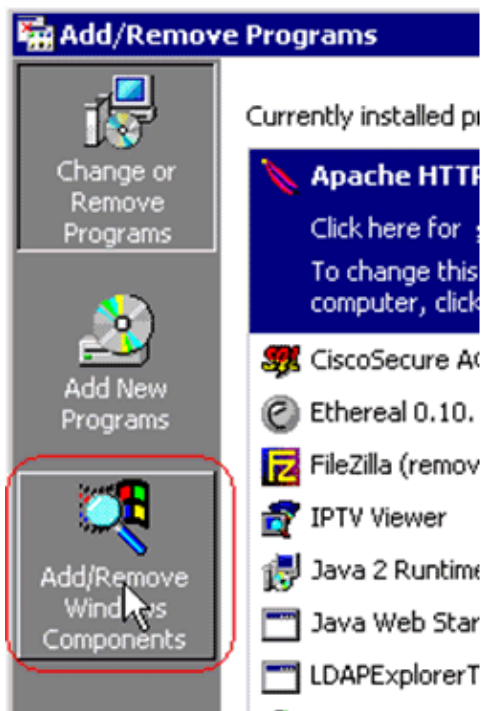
Add/Remove Programs

Change or Remove Programs

Add New Programs

Add/Remove Wind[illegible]s Components

Currently installed pr

Apache HTTP

Click here for

To change this computer, click

CiscoSecure AC

Ethereal 0.10.

FileZilla (remov

IPTV Viewer

Java 2 Runtime

Java Web Star

LDAPExplorerT